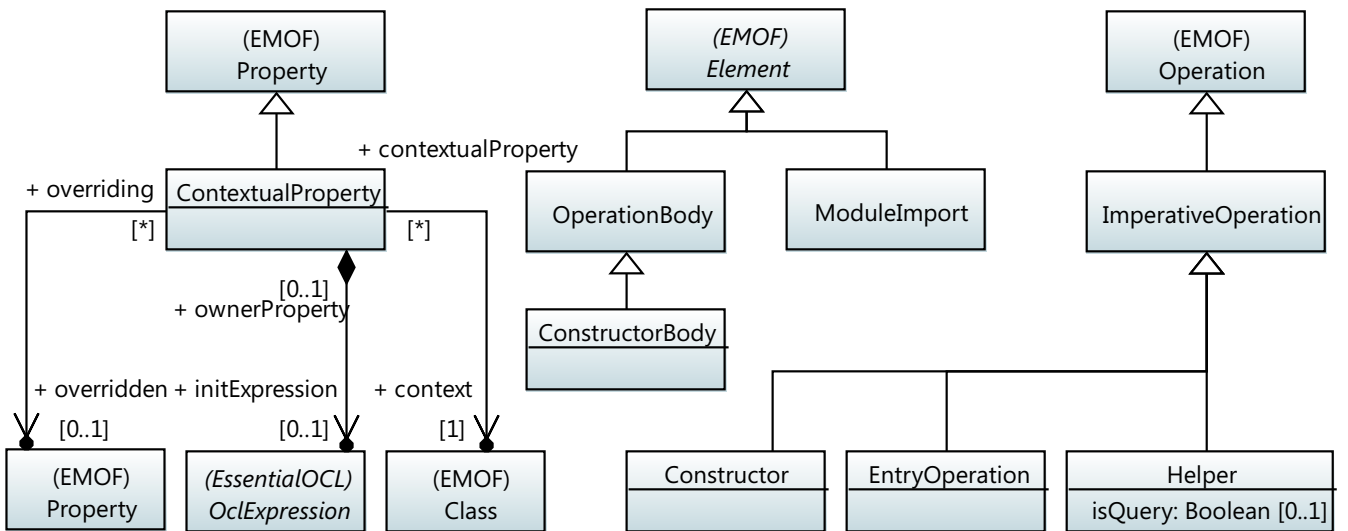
(EMOF)
Property

(EMOF)
Element

(EMOF)
Operation

+ contextualProperty

+ overriding

ContextualProperty

[*]

[*]

OperationBody

ModuleImport

ImperativeOperation

[0..1]
+ ownerProperty

ConstructorBody

+ overridden

+ initExpression

+ context

[0..1]

[0..1]

[1]

(EMOF)
Property

(EssentialOCL)
OclExpression

(EMOF)
Class

Constructor

EntryOperation

Helper
isQuery: Boolean [0..1]